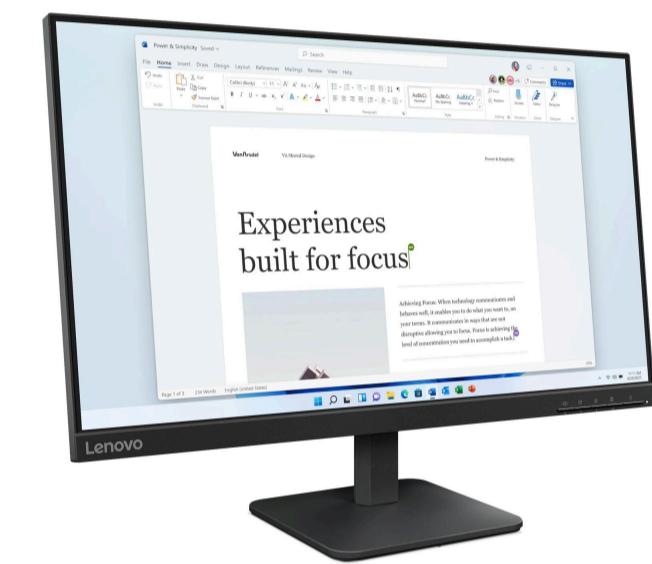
Power & Simplicity Saved

Search

File Home Insert Draw Design Layout References Mailings Review View Help

Comments Share

Calibri (Body) 11

Clipboard Font Paragraph Styles Editing

VanArsdel VA Mortel Design Power & Simplicity

Experiences built for focus

Achieving Focus. When technology communicates and behaves well, it enables you to do what you want to, on your terms. It communicates in ways that are not disruptive allowing you to focus. Focus is achieving the level of concentration you need to accomplish a task.

Page 1 of 3 259 Words English (United States)

Lenovo